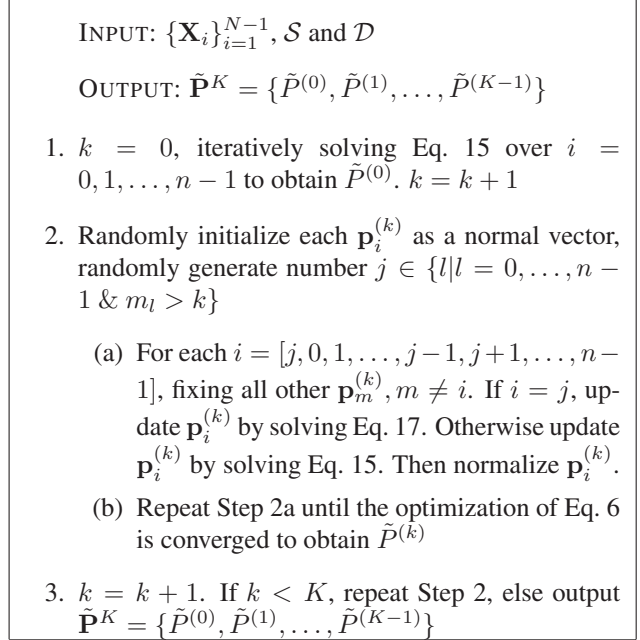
INPUT: $\{\mathbf{X}_i\}_{i=1}^{N-1}$, $\mathcal{S}$ and $\mathcal{D}$

OUTPUT: $\tilde{\mathbf{P}}^K = \{\tilde{P}^{(0)}, \tilde{P}^{(1)}, \ldots, \tilde{P}^{(K-1)}\}$

1. $k = 0$, iteratively solving Eq. 15 over $i = 0, 1, \ldots, n-1$ to obtain $\tilde{P}^{(0)}$. $k = k+1$

2. Randomly initialize each $\mathbf{p}_i^{(k)}$ as a normal vector, randomly generate number $j \in \{l | l = 0, \ldots, n-1 \;\&\; m_l > k\}$

(a) For each $i = [j, 0, 1, \ldots, j-1, j+1, \ldots, n-1]$, fixing all other $\mathbf{p}_m^{(k)}, m \neq i$. If $i = j$, update $\mathbf{p}_i^{(k)}$ by solving Eq. 17. Otherwise update $\mathbf{p}_i^{(k)}$ by solving Eq. 15. Then normalize $\mathbf{p}_i^{(k)}$.

(b) Repeat Step 2a until the optimization of Eq. 6 is converged to obtain $\tilde{P}^{(k)}$

3. $k = k+1$. If $k < K$, repeat Step 2, else output $\tilde{\mathbf{P}}^K = \{\tilde{P}^{(0)}, \tilde{P}^{(1)}, \ldots, \tilde{P}^{(K-1)}\}$